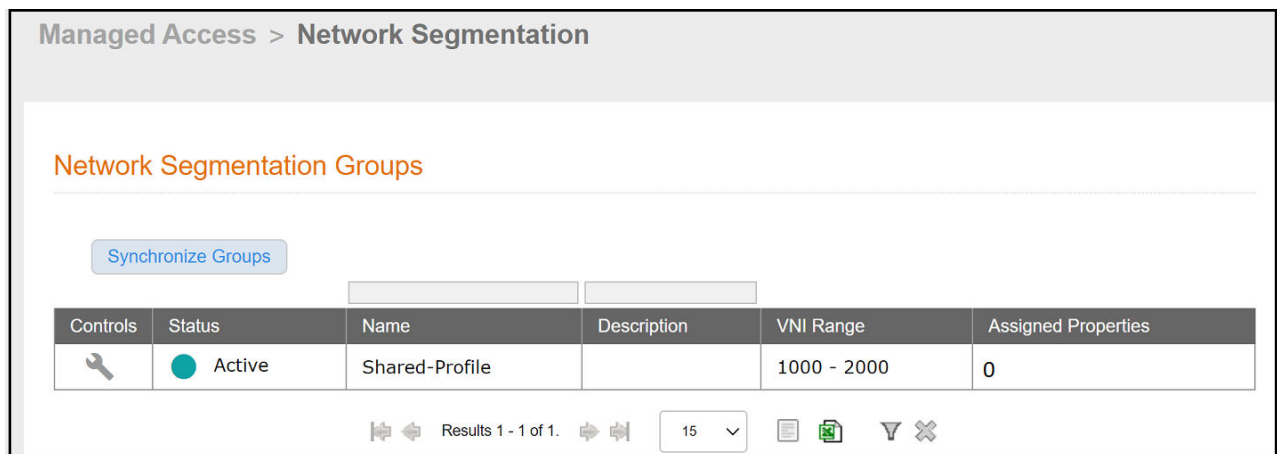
Managed Access > Network Segmentation

Network Segmentation Groups

Synchronize Groups

| Controls | Status | Name | Description | VNI Range | Assigned Properties |
|---|---|---|---|---|---|
| | Active | Shared-Profile | | 1000 - 2000 | 0 |

Results 1 - 1 of 1.

15